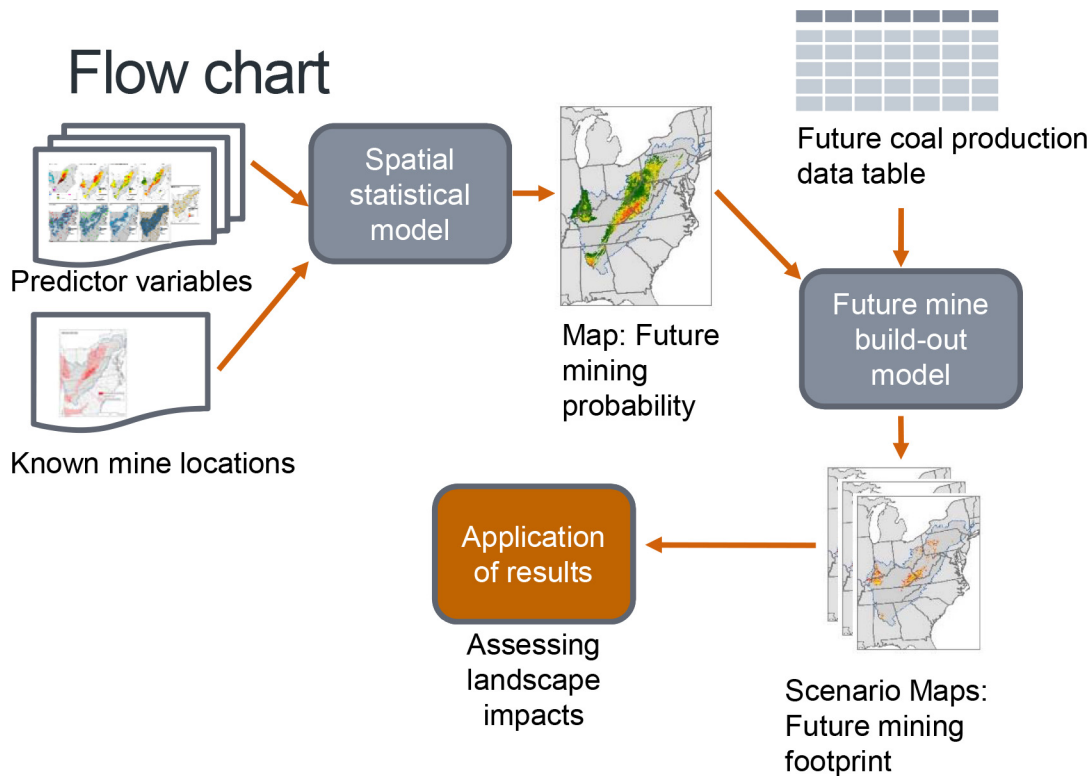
Flow chart

Predictor variables

Known mine locations

Spatial statistical model

Map: Future mining probability

Future coal production data table

Future mine build-out model

Scenario Maps: Future mining footprint

Application of results

Assessing landscape impacts